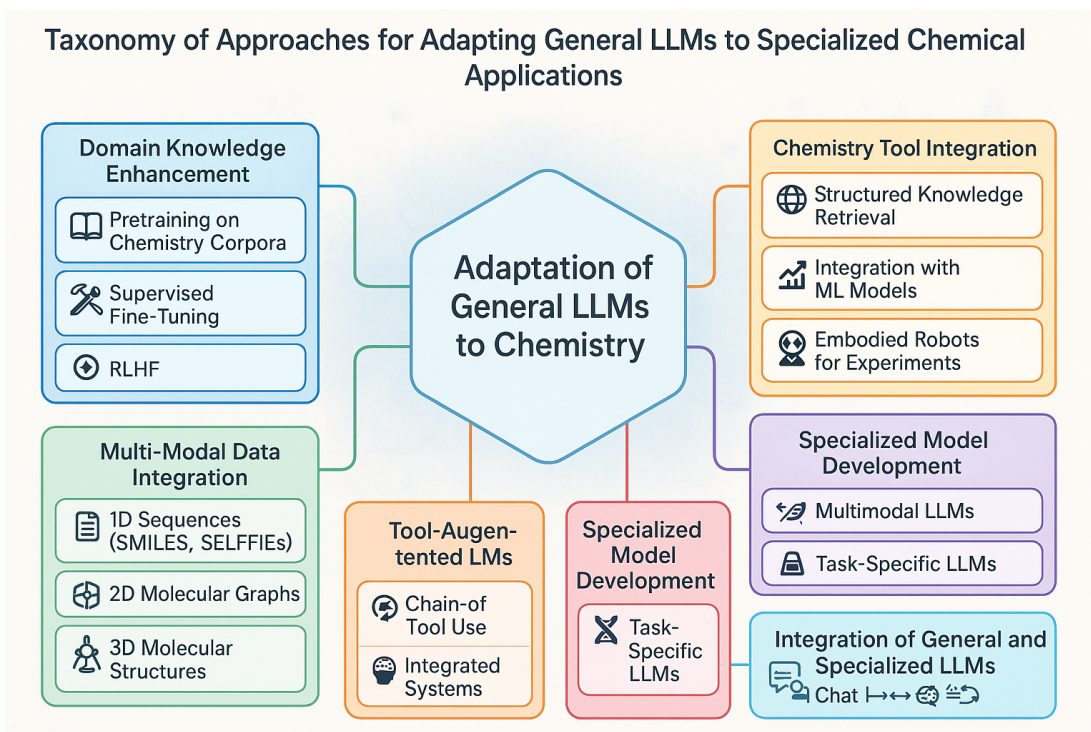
Taxonomy of Approaches for Adapting General LLMs to Specialized Chemical Applications

Adaptation of General LLMs to Chemistry

Domain Knowledge Enhancement

Pretraining on Chemistry Corpora

Supervised Fine-Tuning

RLHF

Multi-Modal Data Integration

1D Sequences (SMILES, SELFFIEs)

2D Molecular Graphs

3D Molecular Structures

Tool-Augen-tented LMs

Chain-of Tool Use

Integrated Systems

Specialized Model Development

Task-Specific LLMs

Chemistry Tool Integration

Structured Knowledge Retrieval

Integration with ML Models

Embodied Robots for Experiments

Specialized Model Development

Multimodal LLMs

Task-Specific LLMs

Integration of General and Specialized LLMs

Chat